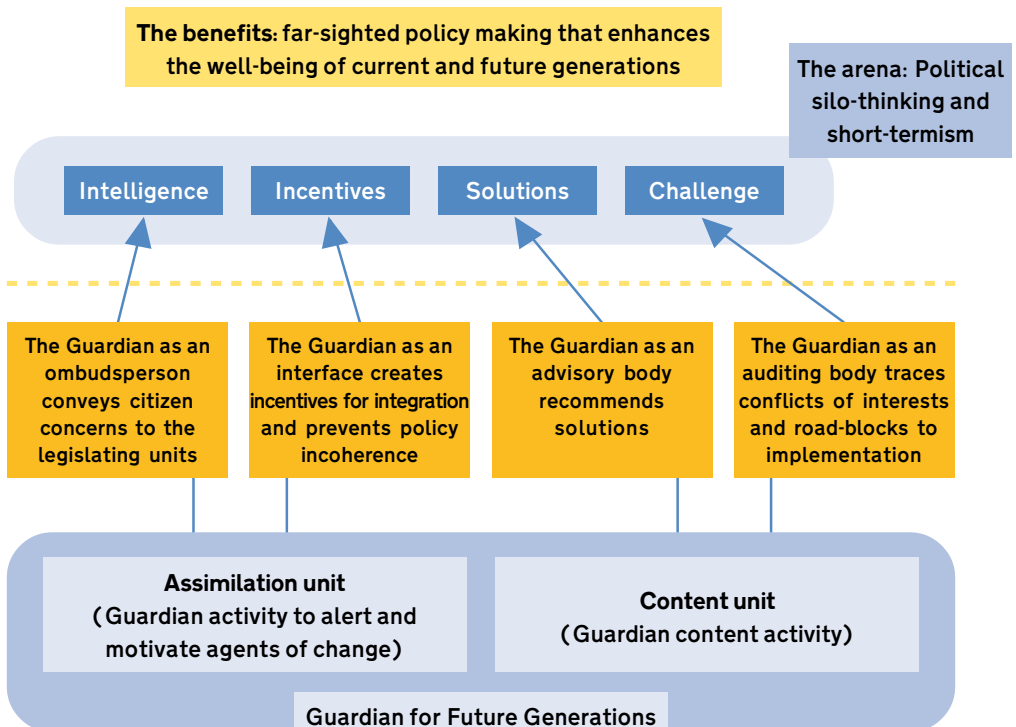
**The benefits**: far-sighted policy making that enhances the well-being of current and future generations

The arena: Political silo-thinking and short-termism

Intelligence

Incentives

Solutions

Challenge

The Guardian as an ombudsperson conveys citizen concerns to the legislating units

The Guardian as an interface creates incentives for integration and prevents policy incoherence

The Guardian as an advisory body recommends solutions

The Guardian as an auditing body traces conflicts of interests and road-blocks to implementation

**Assimilation unit**
( Guardian activity to alert and motivate agents of change)

**Content unit**
( Guardian content activity)

Guardian for Future Generations